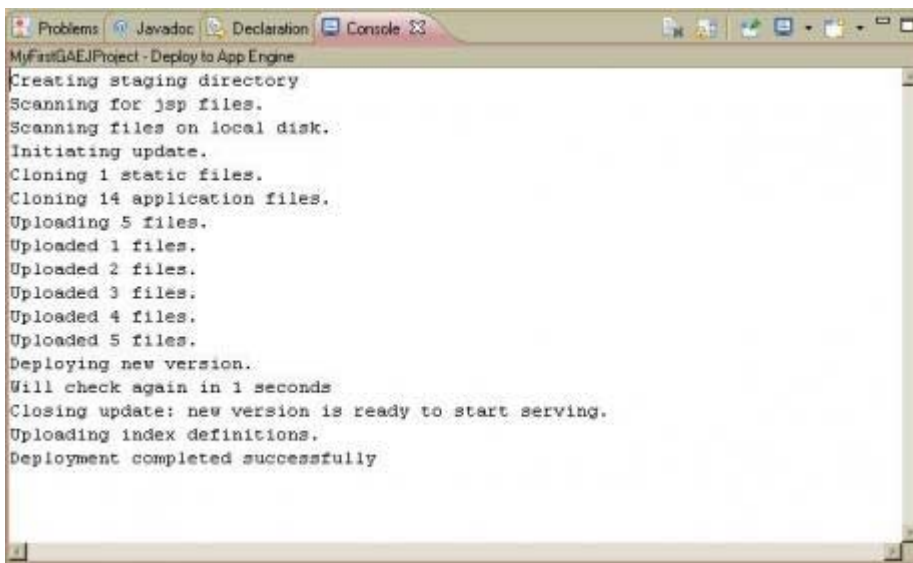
Problems Javadoc Declaration Console

MyFirstGAEJProject - Deploy to App Engine

Creating staging directory
Scanning for jsp files.
Scanning files on local disk.
Initiating update.
Cloning 1 static files.
Cloning 14 application files.
Uploading 5 files.
Uploaded 1 files.
Uploaded 2 files.
Uploaded 3 files.
Uploaded 4 files.
Uploaded 5 files.
Deploying new version.
Will check again in 1 seconds
Closing update: new version is ready to start serving.
Uploading index definitions.
Deployment completed successfully